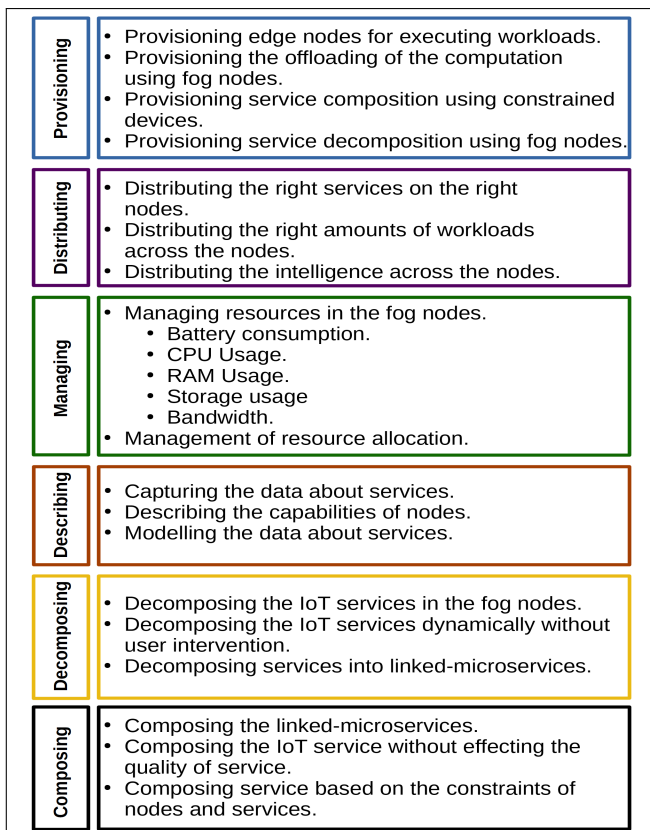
Provisioning

- Provisioning edge nodes for executing workloads.
- Provisioning the offloading of the computation using fog nodes.
- Provisioning service composition using constrained devices.
- Provisioning service decomposition using fog nodes.

Distributing

- Distributing the right services on the right nodes.
- Distributing the right amounts of workloads across the nodes.
- Distributing the intelligence across the nodes.

Managing

- Managing resources in the fog nodes.
  - Battery consumption.
  - CPU Usage.
  - RAM Usage.
  - Storage usage
  - Bandwidth.
- Management of resource allocation.

Describing

- Capturing the data about services.
- Describing the capabilities of nodes.
- Modelling the data about services.

Decomposing

- Decomposing the IoT services in the fog nodes.
- Decomposing the IoT services dynamically without user intervention.
- Decomposing services into linked-microservices.

Composing

- Composing the linked-microservices.
- Composing the IoT service without effecting the quality of service.
- Composing service based on the constraints of nodes and services.